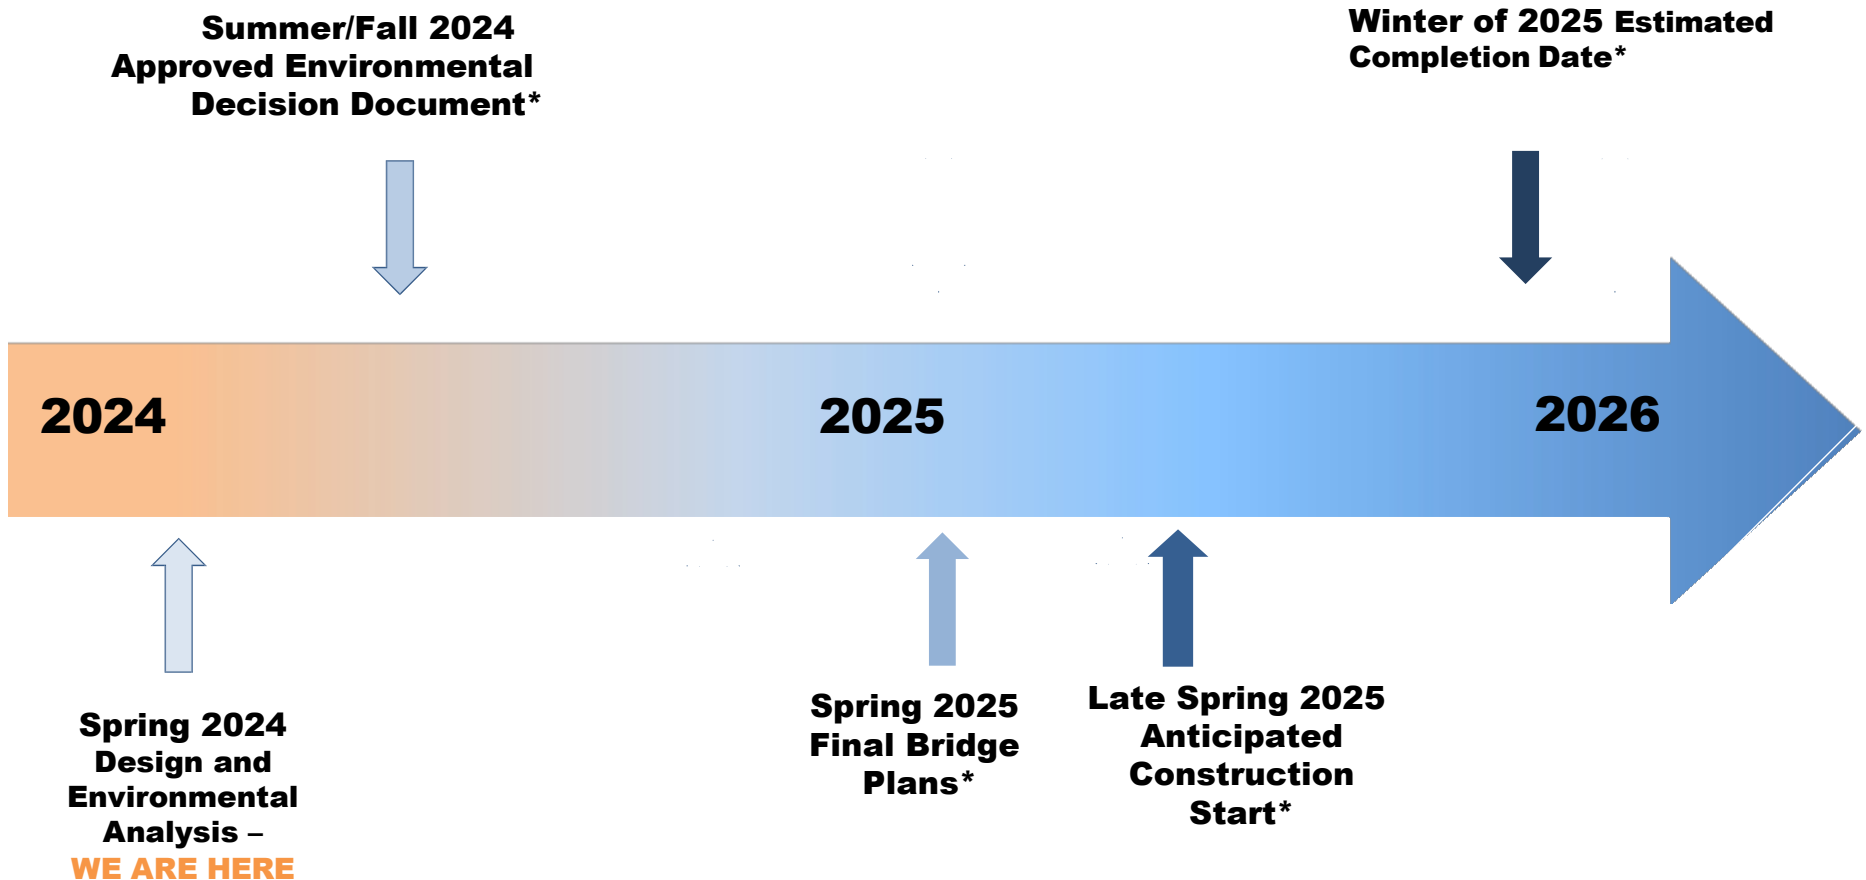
Summer/Fall 2024
Approved Environmental
Decision Document*

Winter of 2025 Estimated
Completion Date*

2024

2025

2026

Spring 2024
Design and
Environmental
Analysis –
WE ARE HERE

Spring 2025
Final Bridge
Plans*

Late Spring 2025
Anticipated
Construction
Start*